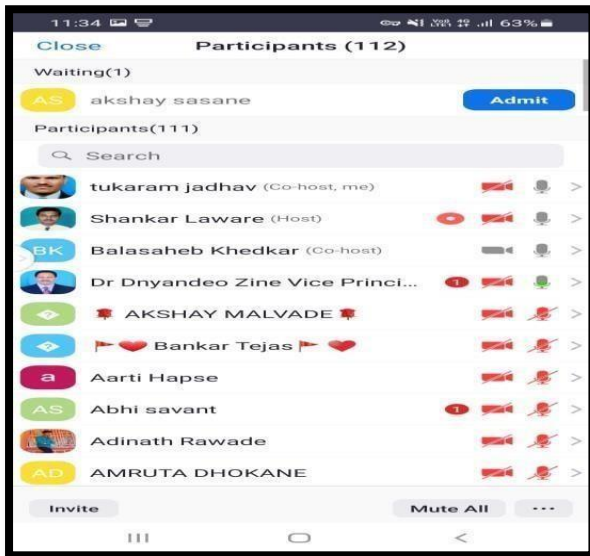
11:34 63%

Close Participants (112)

Waiting(1)

AS akshay sasane Admit

Participants(111)

Search

tukaram jadhav (Co-host, me)

Shankar Laware (Host)

BK Balasaheb Khedkar (Co-host)

Dr Dnyandeo Zine Vice Princi... 1

AKSHAY MALVADE

Bankar Tejas

a Aarti Hapse

AS Abhi savant 1

Adinath Rawade

AD AMRUTA DHOKANE

Invite Mute All ···